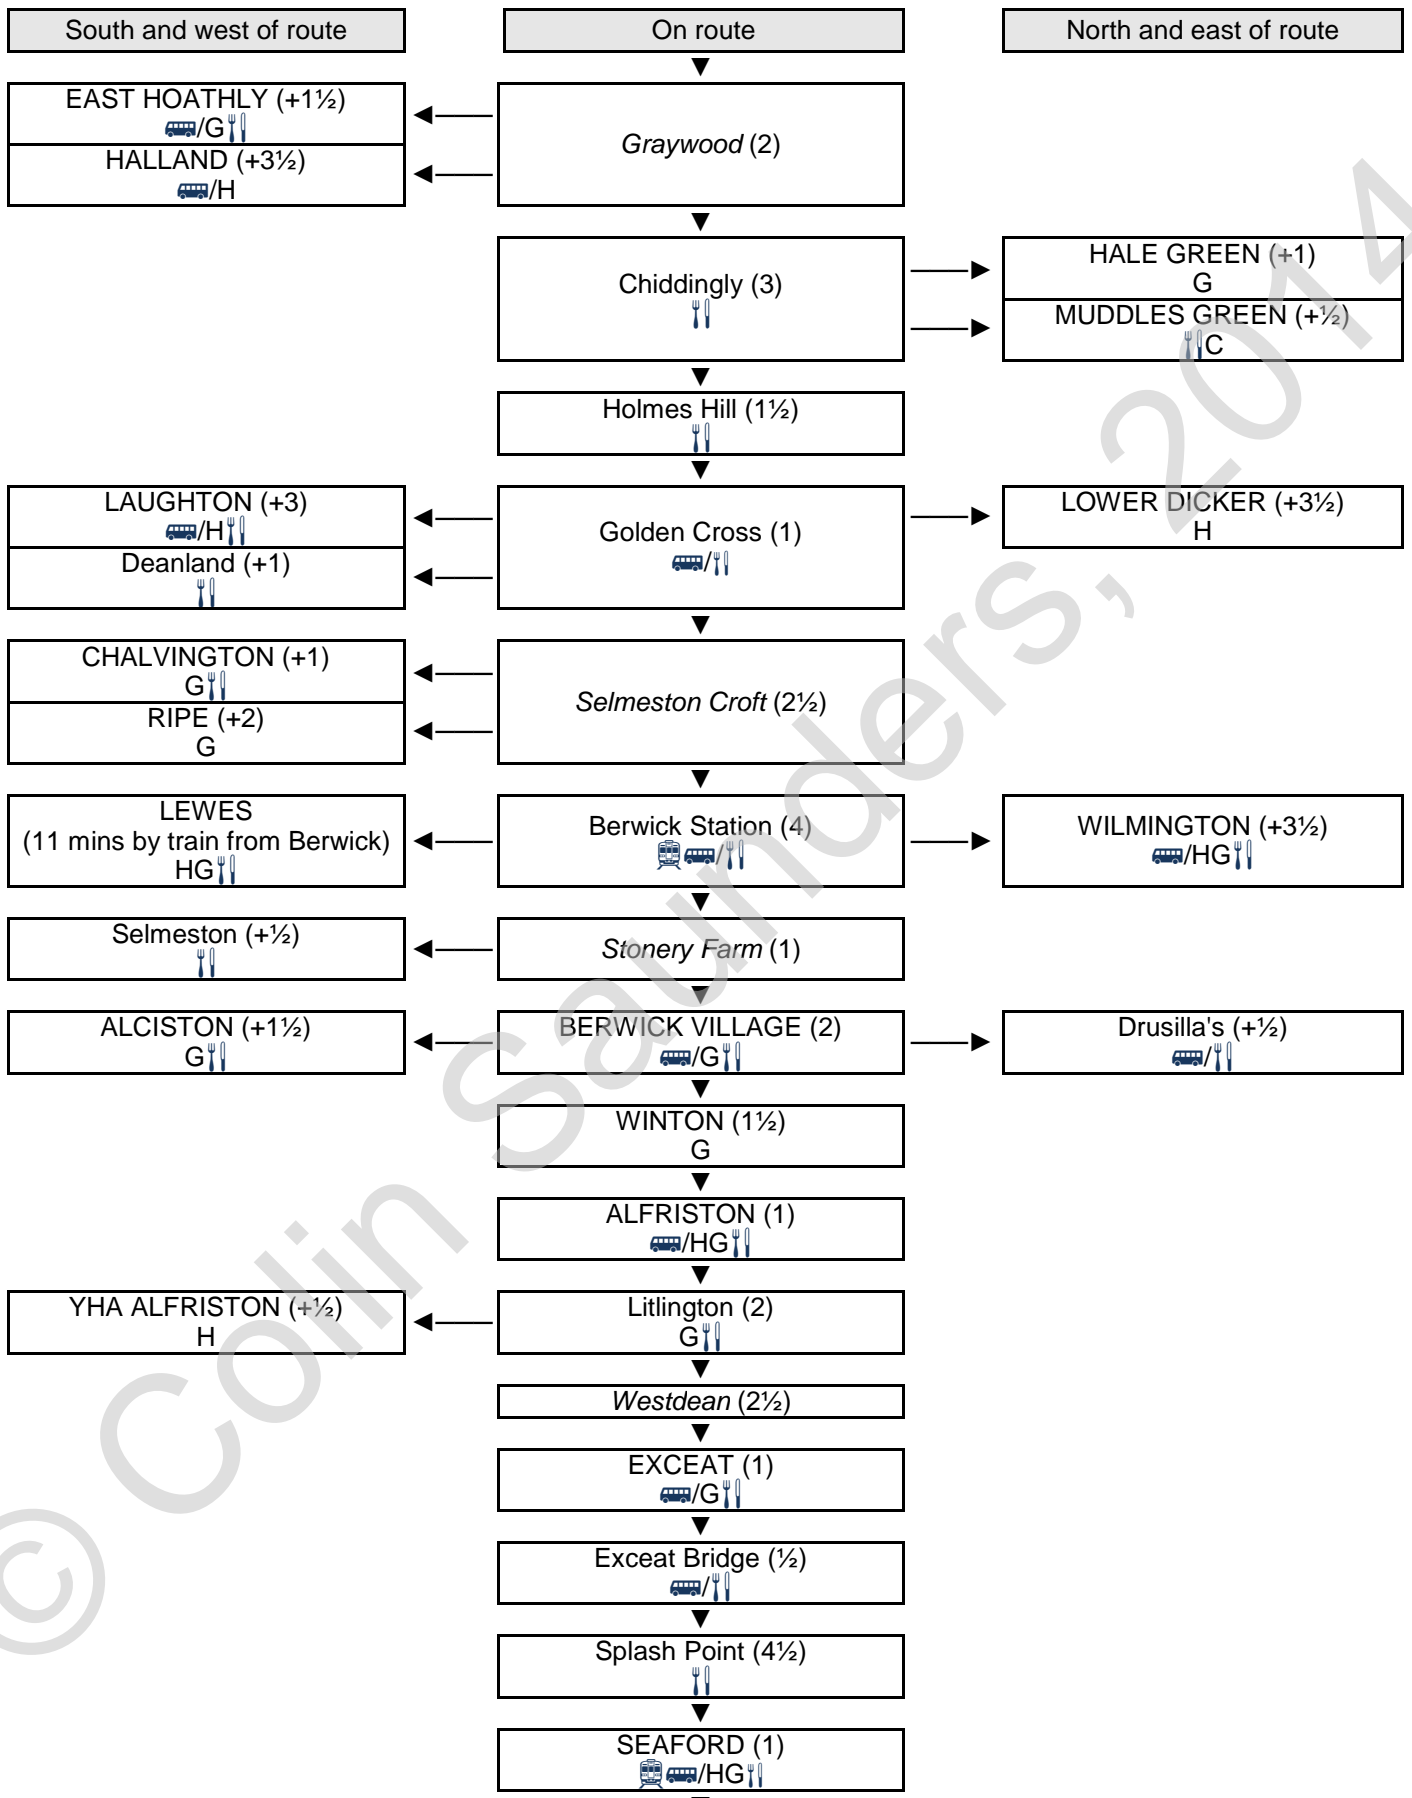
South and west of route

On route

North and east of route

EAST HOATHLY (+1½)
/G

HALLAND (+3½)
/H

*Graywood* (2)

Chiddingly (3)

HALE GREEN (+1)
G

MUDDLES GREEN (+½)
C

Holmes Hill (1½)

LAUGHTON (+3)
/H

Deanland (+1)

Golden Cross (1)
/

LOWER DICKER (+3½)
H

CHALVINGTON (+1)
G

RIPE (+2)
G

*Selmeston Croft* (2½)

LEWES
(11 mins by train from Berwick)
HG

Berwick Station (4)
/

WILMINGTON (+3½)
/HG

Selmeston (+½)

*Stonery Farm* (1)

ALCISTON (+1½)
G

BERWICK VILLAGE (2)
/G

Drusilla's (+½)
/

WINTON (1½)
G

ALFRISTON (1)
/HG

YHA ALFRISTON (+½)
H

Litlington (2)
G

*Westdean* (2½)

EXCEAT (1)
/G

Exceat Bridge (½)
/

Splash Point (4½)

SEAFORD (1)
/HG

© Colin Saunders, 2014